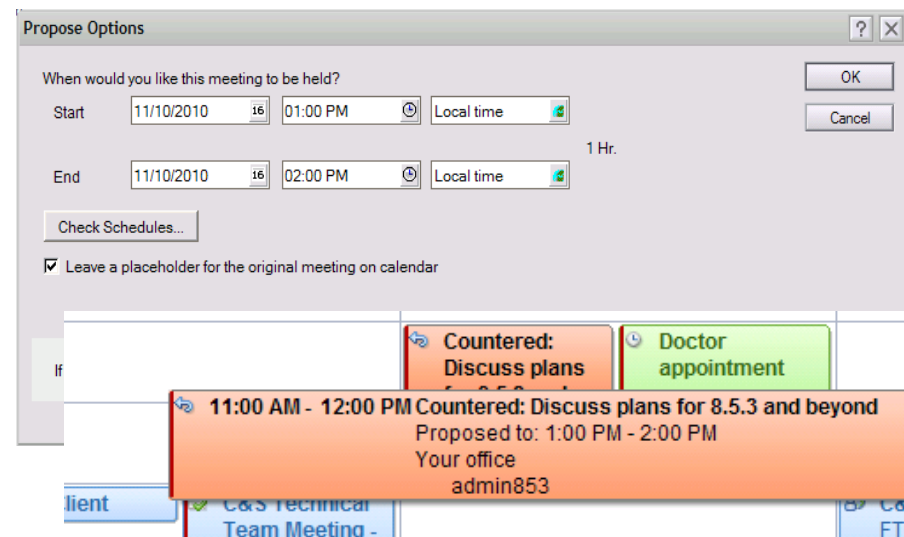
Propose Options

?

When would you like this meeting to be held?

Start 11/10/2010 16 01:00 PM Local time

1 Hr.

End 11/10/2010 16 02:00 PM Local time

OK

Cancel

Check Schedules...

Leave a placeholder for the original meeting on calendar

If

Countered: Discuss plans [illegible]

Doctor appointment

11:00 AM - 12:00 PM Countered: Discuss plans for 8.5.3 and beyond
Proposed to: 1:00 PM - 2:00 PM
Your office
admin853

lient

C&S Technical Team Meeting -

C
FT